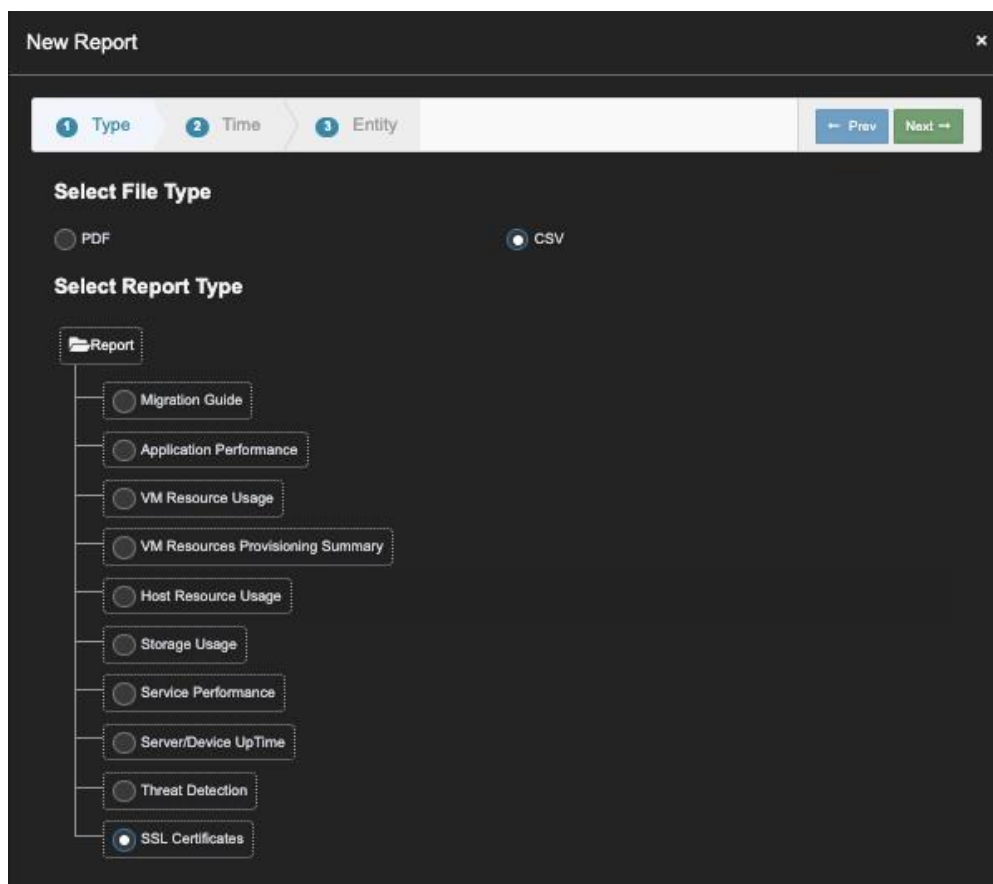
New Report

×

1 Type
2 Time
3 Entity

← Prev
Next →

Select File Type

PDF

CSV

Select Report Type

Report

Migration Guide

Application Performance

VM Resource Usage

VM Resources Provisioning Summary

Host Resource Usage

Storage Usage

Service Performance

Server/Device UpTime

Threat Detection

SSL Certificates